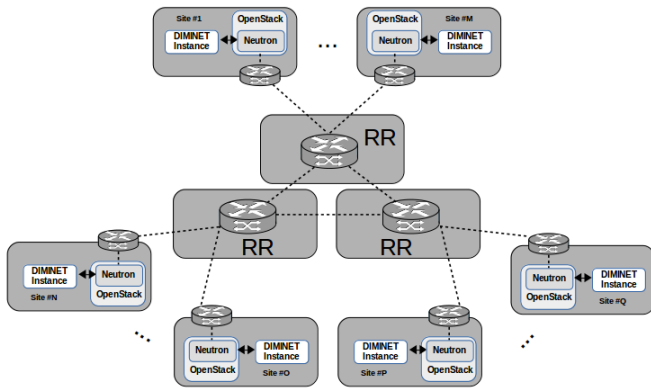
Site #1
OpenStack
DIMINET Instance
Neutron

...

OpenStack
Site #M
Neutron
DIMINET Instance

RR

RR

RR

DIMINET Instance
Neutron
OpenStack
Site #N

Neutron
OpenStack
DIMINET Instance
Site #Q

...

Neutron
OpenStack
DIMINET Instance
Site #O

DIMINET Instance
Site #P
Neutron
OpenStack

...